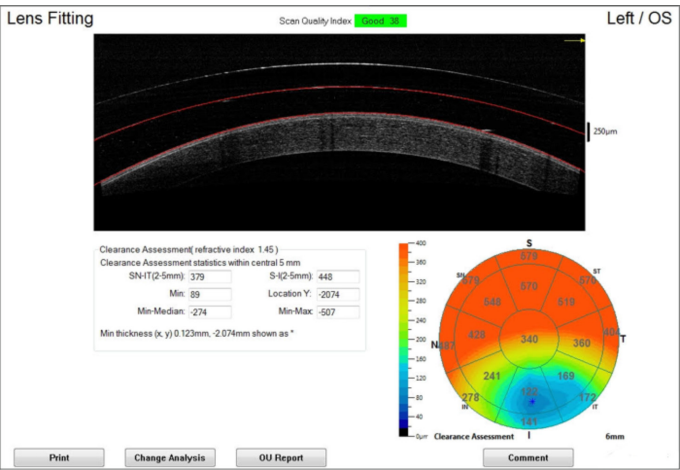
Lens Fitting

Scan Quality Index Good 38

Left / OS

250μm

Clearance Assessment( refractive index 1.45 )

Clearance Assessment statistics within central 5 mm

| SN-IT(2-5mm): | 379 | S-I(2-5mm): | 448 |
|---|---|---|---|
| Min: | 89 | Location Y: | -2074 |
| Min-Median: | -274 | Min-Max: | -507 |

Min thickness (x, y) 0.123mm, -2.074mm shown as *

400
360
320
280
240
200
160
120
80
40
0μm

S
SN
ST
579
570
576
570
548
519
428
340
360
404
N
467
T
241
169
278
182
172
IN
IT
141
I

Clearance Assessment

6mm

Print

Change Analysis

OU Report

Comment